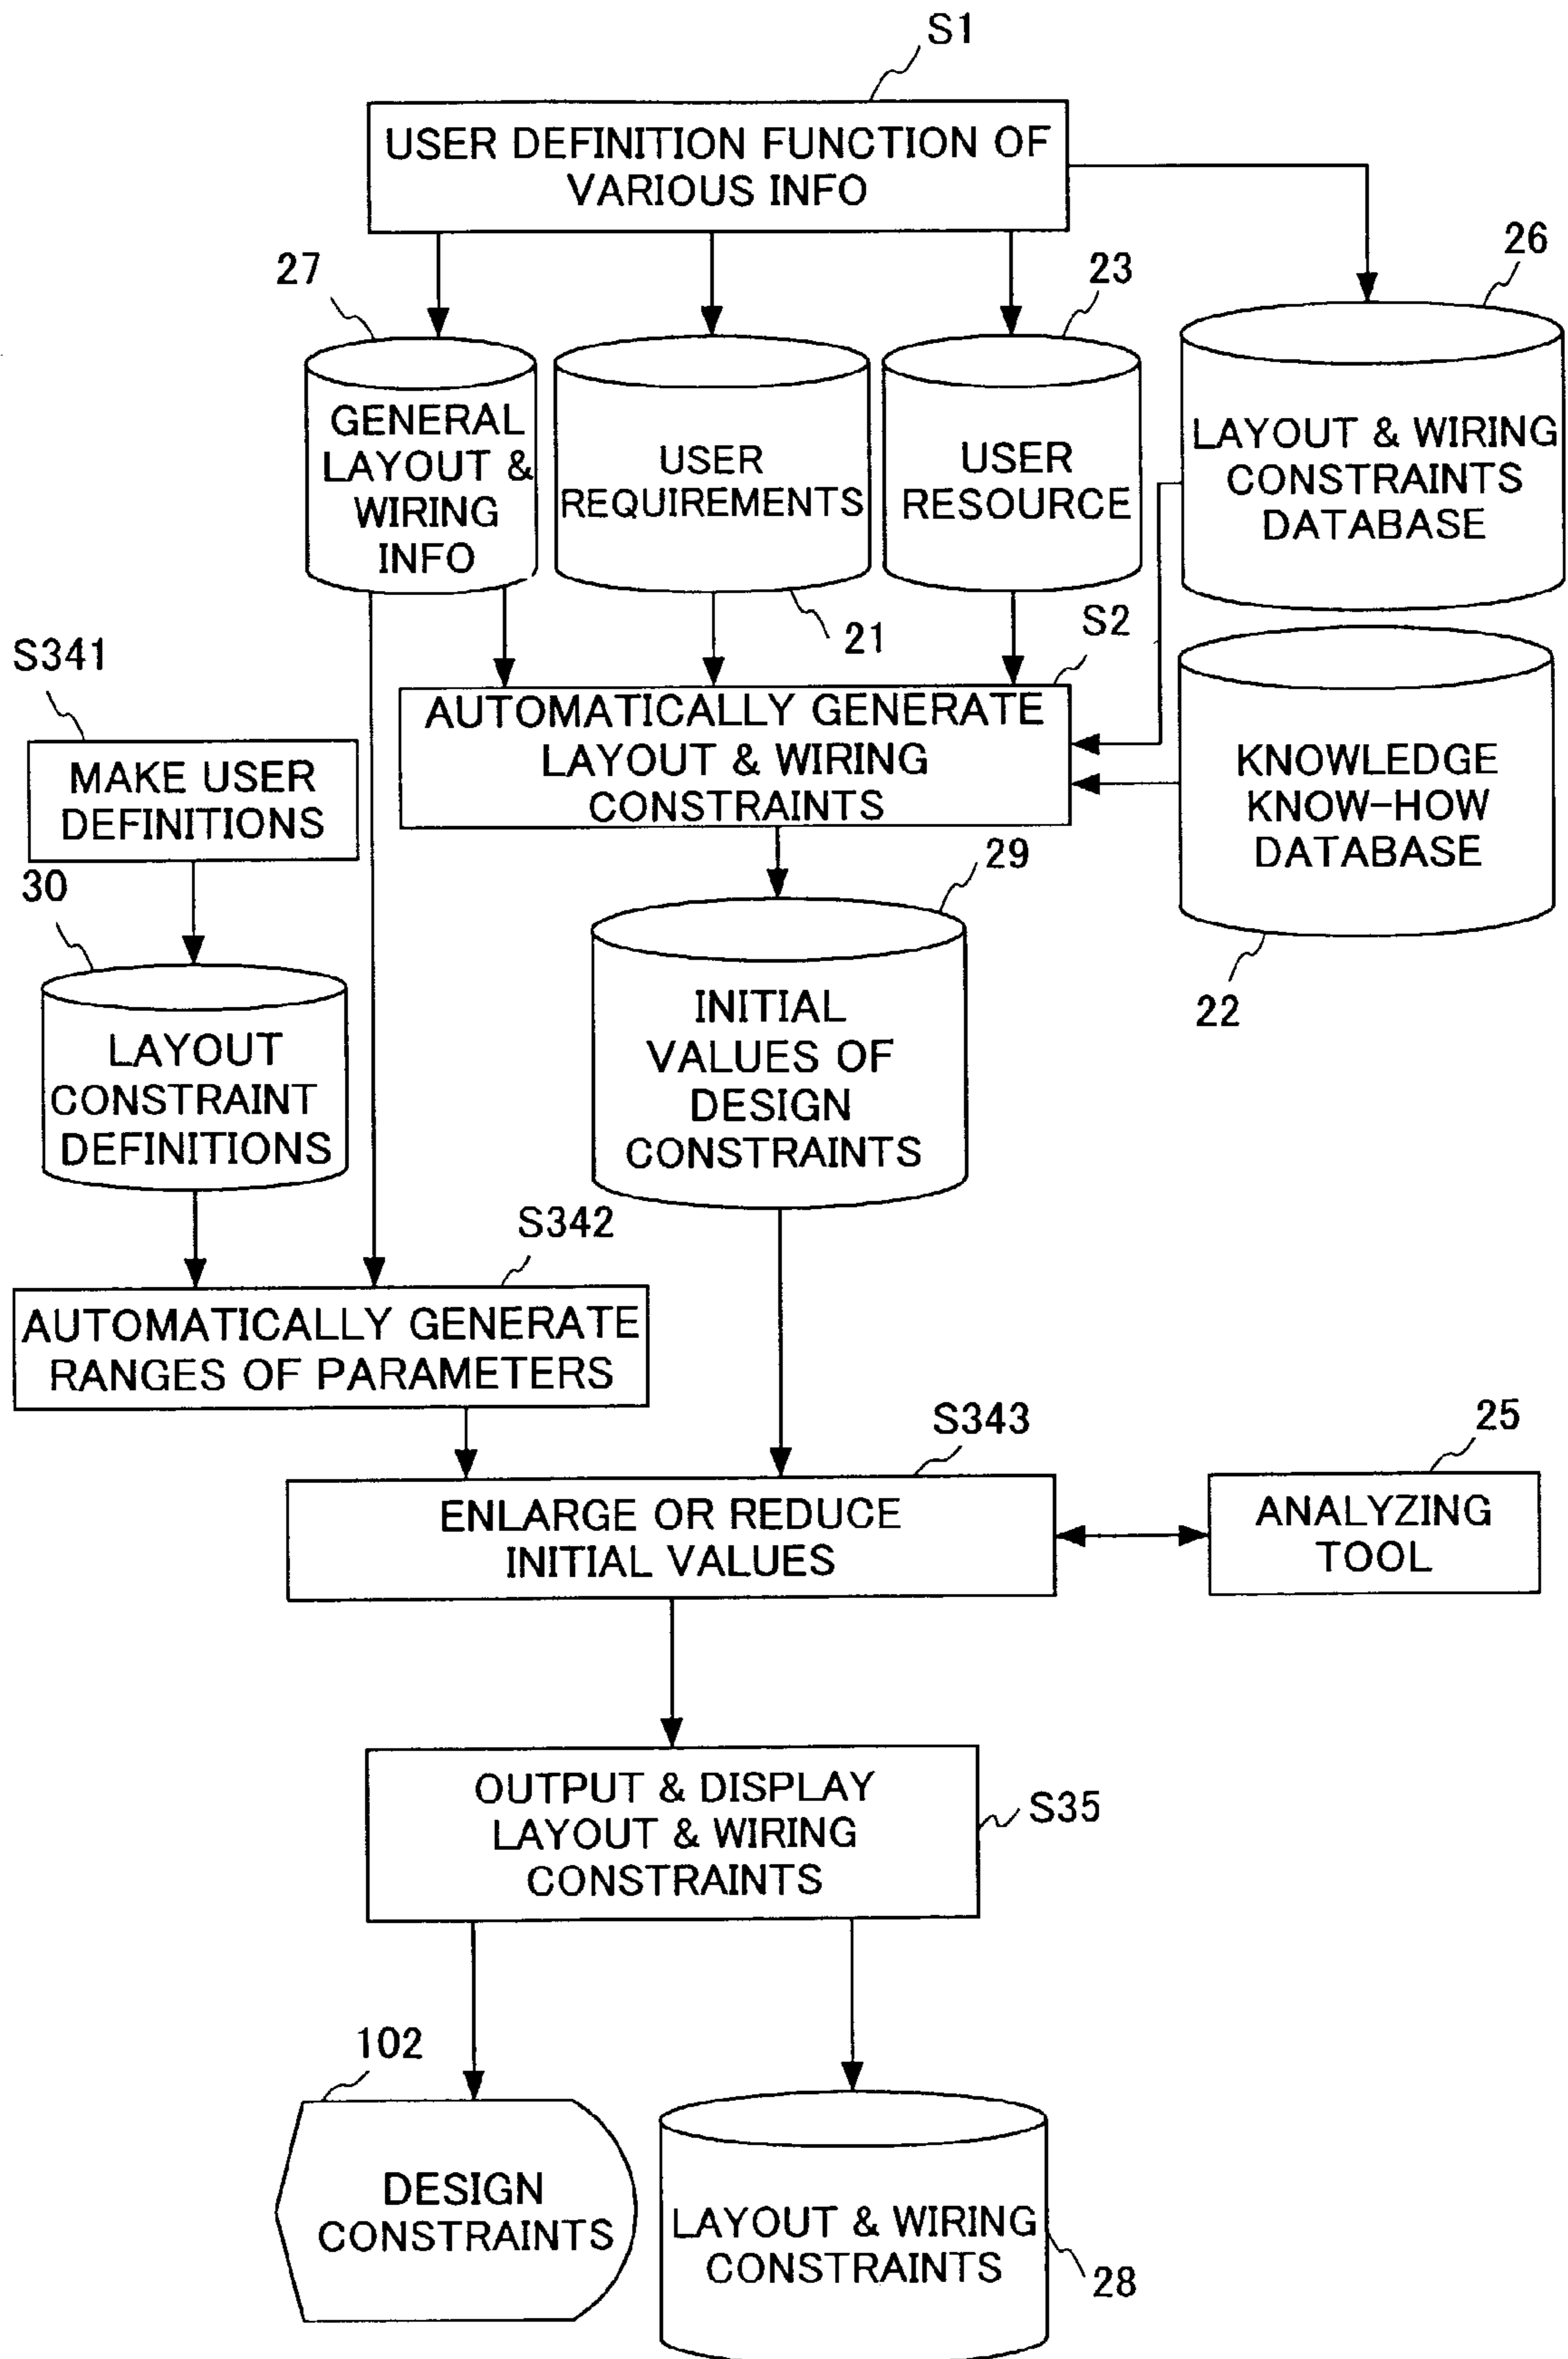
S1

USER DEFINITION FUNCTION OF VARIOUS INFO

27

23

26

GENERAL LAYOUT & WIRING INFO

USER REQUIREMENTS

USER RESOURCE

LAYOUT & WIRING CONSTRAINTS DATABASE

21

S2

S341

AUTOMATICALLY GENERATE LAYOUT & WIRING CONSTRAINTS

MAKE USER DEFINITIONS

KNOWLEDGE KNOW-HOW DATABASE

30

29

22

LAYOUT CONSTRAINT DEFINITIONS

INITIAL VALUES OF DESIGN CONSTRAINTS

S342

AUTOMATICALLY GENERATE RANGES OF PARAMETERS

S343

25

ENLARGE OR REDUCE INITIAL VALUES

ANALYZING TOOL

OUTPUT & DISPLAY LAYOUT & WIRING CONSTRAINTS

S35

102

DESIGN CONSTRAINTS

LAYOUT & WIRING CONSTRAINTS

28